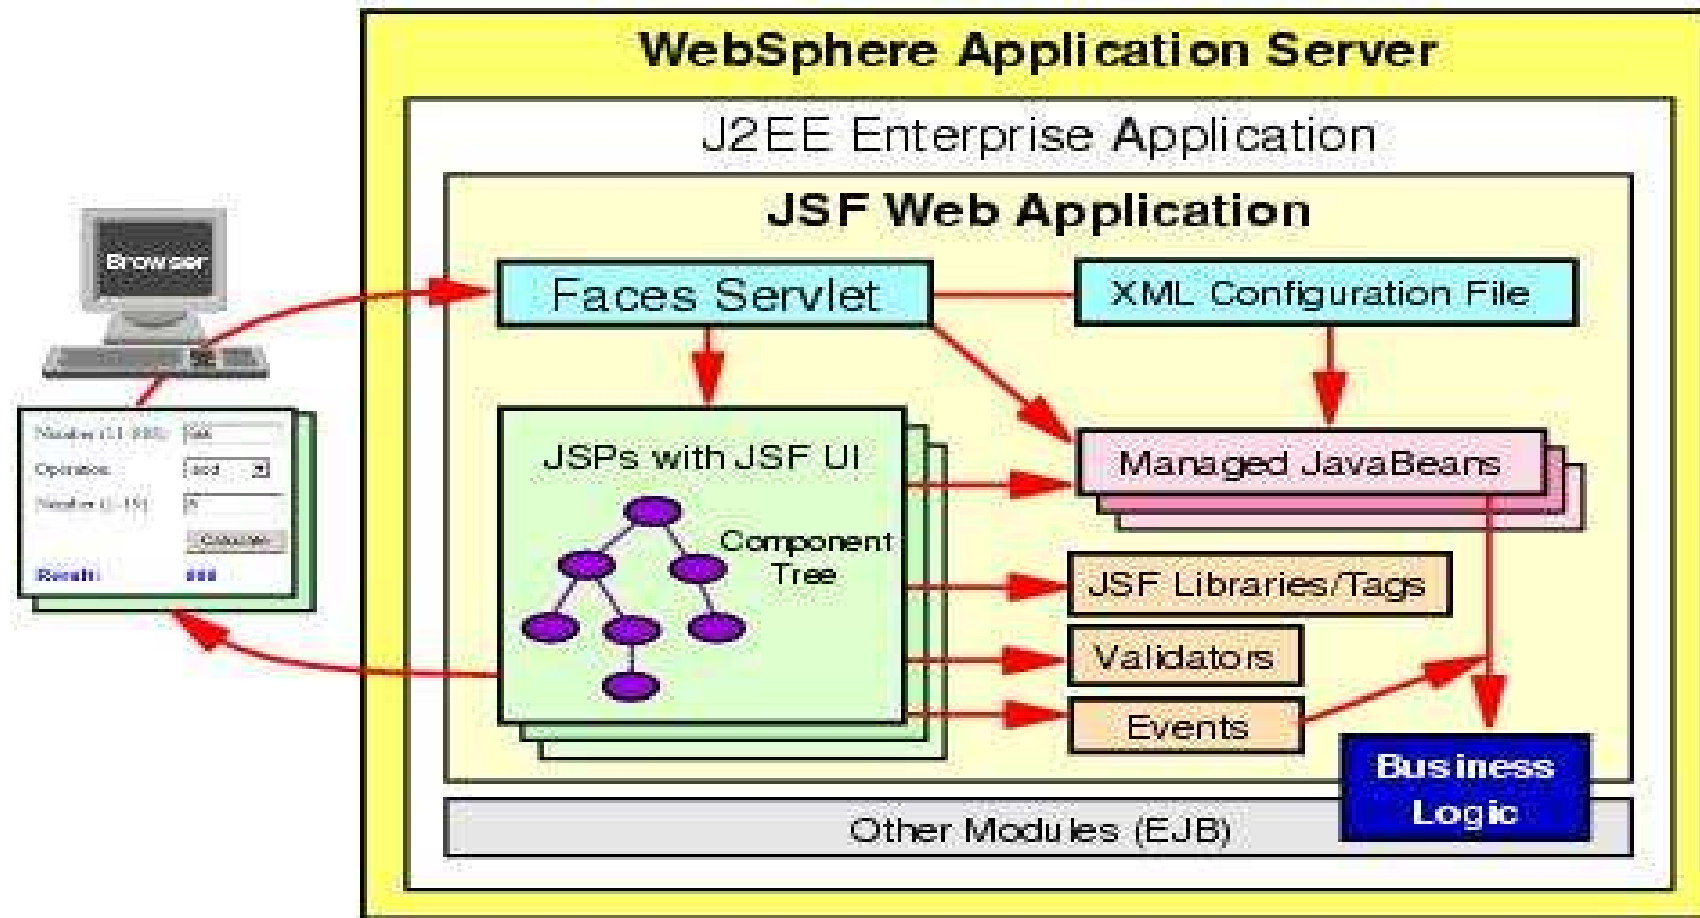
WebSphere Application Server

J2EE Enterprise Application

JSF Web Application

Browser

Number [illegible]

Operation

Number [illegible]

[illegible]

Result

Faces Servlet

XML Configuration File

JSPs with JSF UI

Component Tree

Managed JavaBeans

JSF Libraries/Tags

Validators

Events

Business Logic

Other Modules (EJB)